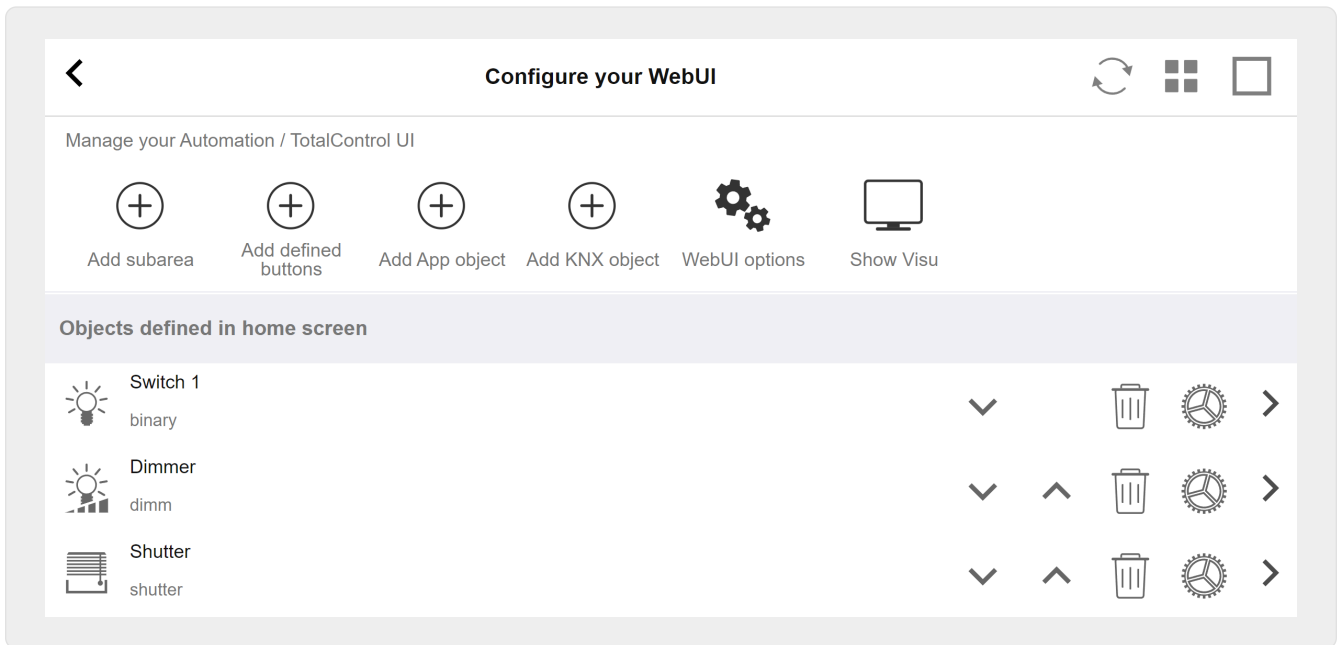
Configure your WebUI

Manage your Automation / TotalControl UI

Add subarea

Add defined buttons

Add App object

Add KNX object

WebUI options

Show Visu

Objects defined in home screen

Switch 1
binary

Dimmer
dimm

Shutter
shutter